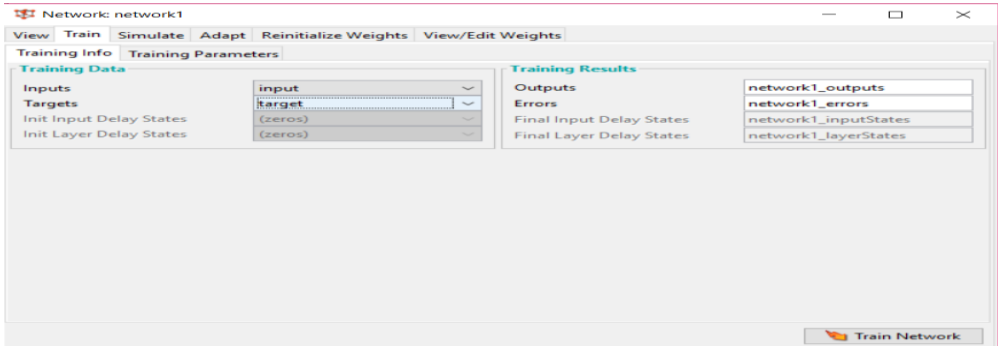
Network: network1

View | Train | Simulate | Adapt | Reinitialize Weights | View/Edit Weights

Training Info | Training Parameters

Training Data

| | |
|---|---|
| Inputs | input |
| Targets | target |
| Init Input Delay States | (zeros) |
| Init Layer Delay States | (zeros) |

Training Results

| | |
|---|---|
| Outputs | network1_outputs |
| Errors | network1_errors |
| Final Input Delay States | network1_inputStates |
| Final Layer Delay States | network1_layerStates |

Train Network